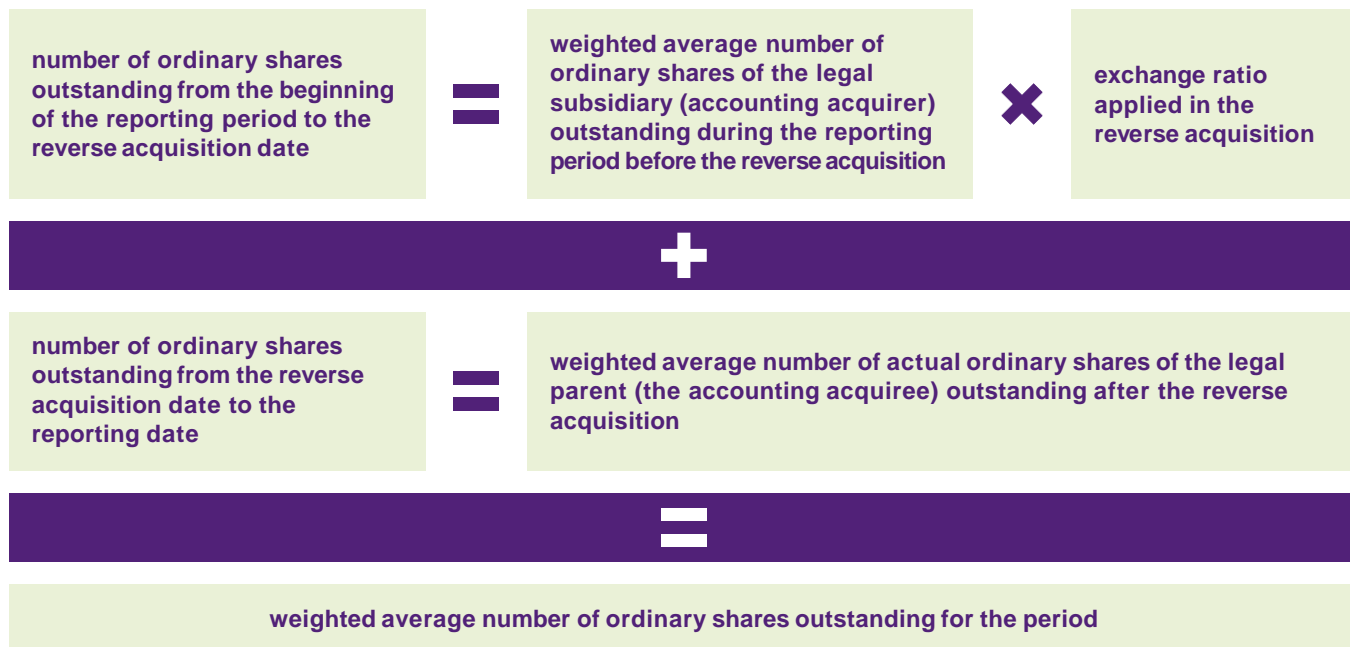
number of ordinary shares outstanding from the beginning of the reporting period to the reverse acquisition date

=

weighted average number of ordinary shares of the legal subsidiary (accounting acquirer) outstanding during the reporting period before the reverse acquisition

×

exchange ratio applied in the reverse acquisition

+

number of ordinary shares outstanding from the reverse acquisition date to the reporting date

=

weighted average number of actual ordinary shares of the legal parent (the accounting acquiree) outstanding after the reverse acquisition

=

weighted average number of ordinary shares outstanding for the period